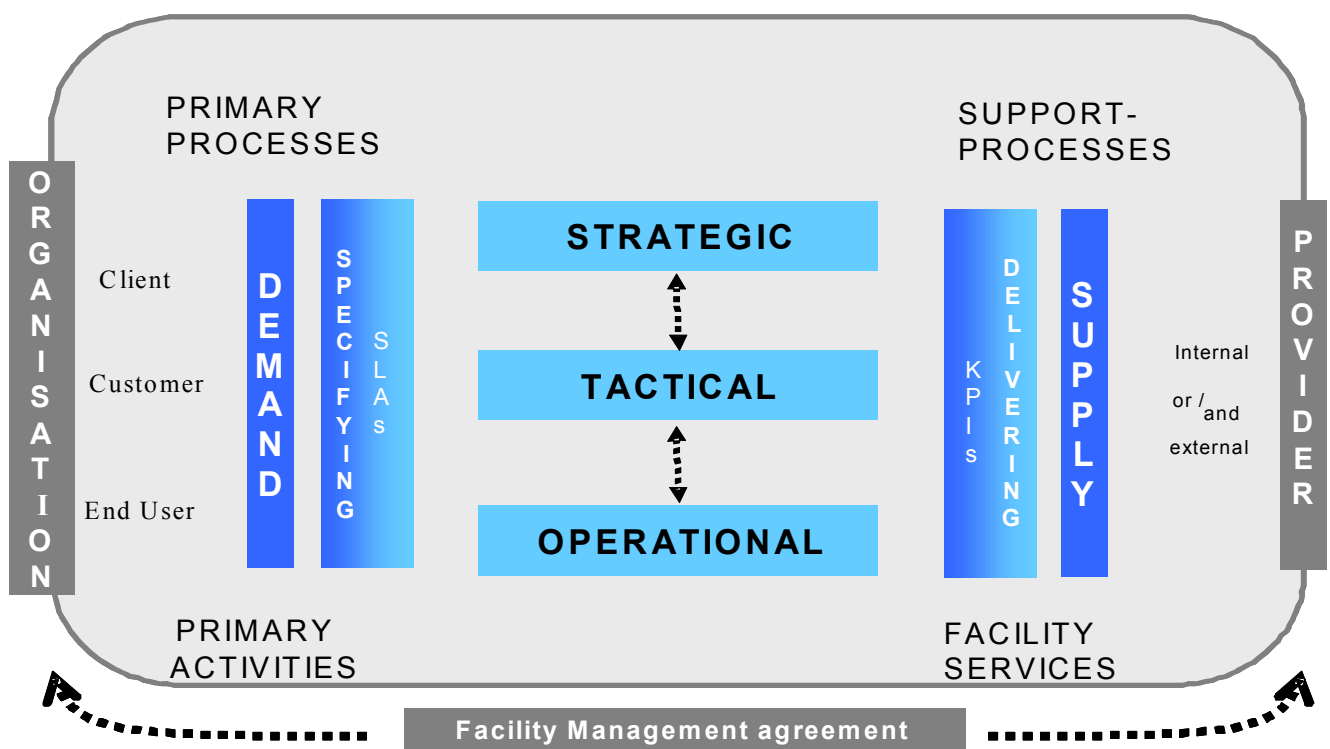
ORGANISATION

PRIMARY PROCESSES

Client

Customer

End User

DEMAND

SPECIFYING

SLAs

STRATEGIC

TACTICAL

OPERATIONAL

SUPPORT-PROCESSES

KPIs

DELIVERING

SUPPLY

Internal or / and external

PROVIDER

PRIMARY ACTIVITIES

FACILITY SERVICES

Facility Management agreement